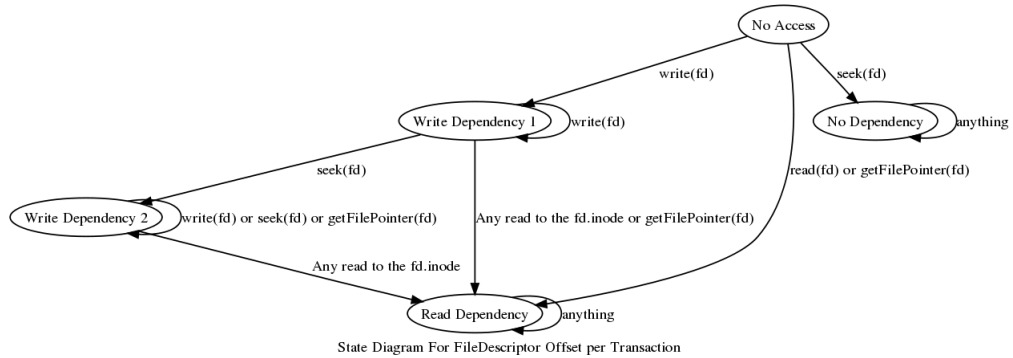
No Access

write(fd)

seek(fd)

Write Dependency 1

write(fd)

No Dependency

anything

seek(fd)

read(fd) or getFilePointer(fd)

Write Dependency 2

write(fd) or seek(fd) or getFilePointer(fd)

Any read to the fd.inode or getFilePointer(fd)

Any read to the fd.inode

Read Dependency

anything

State Diagram For FileDescriptor Offset per Transaction